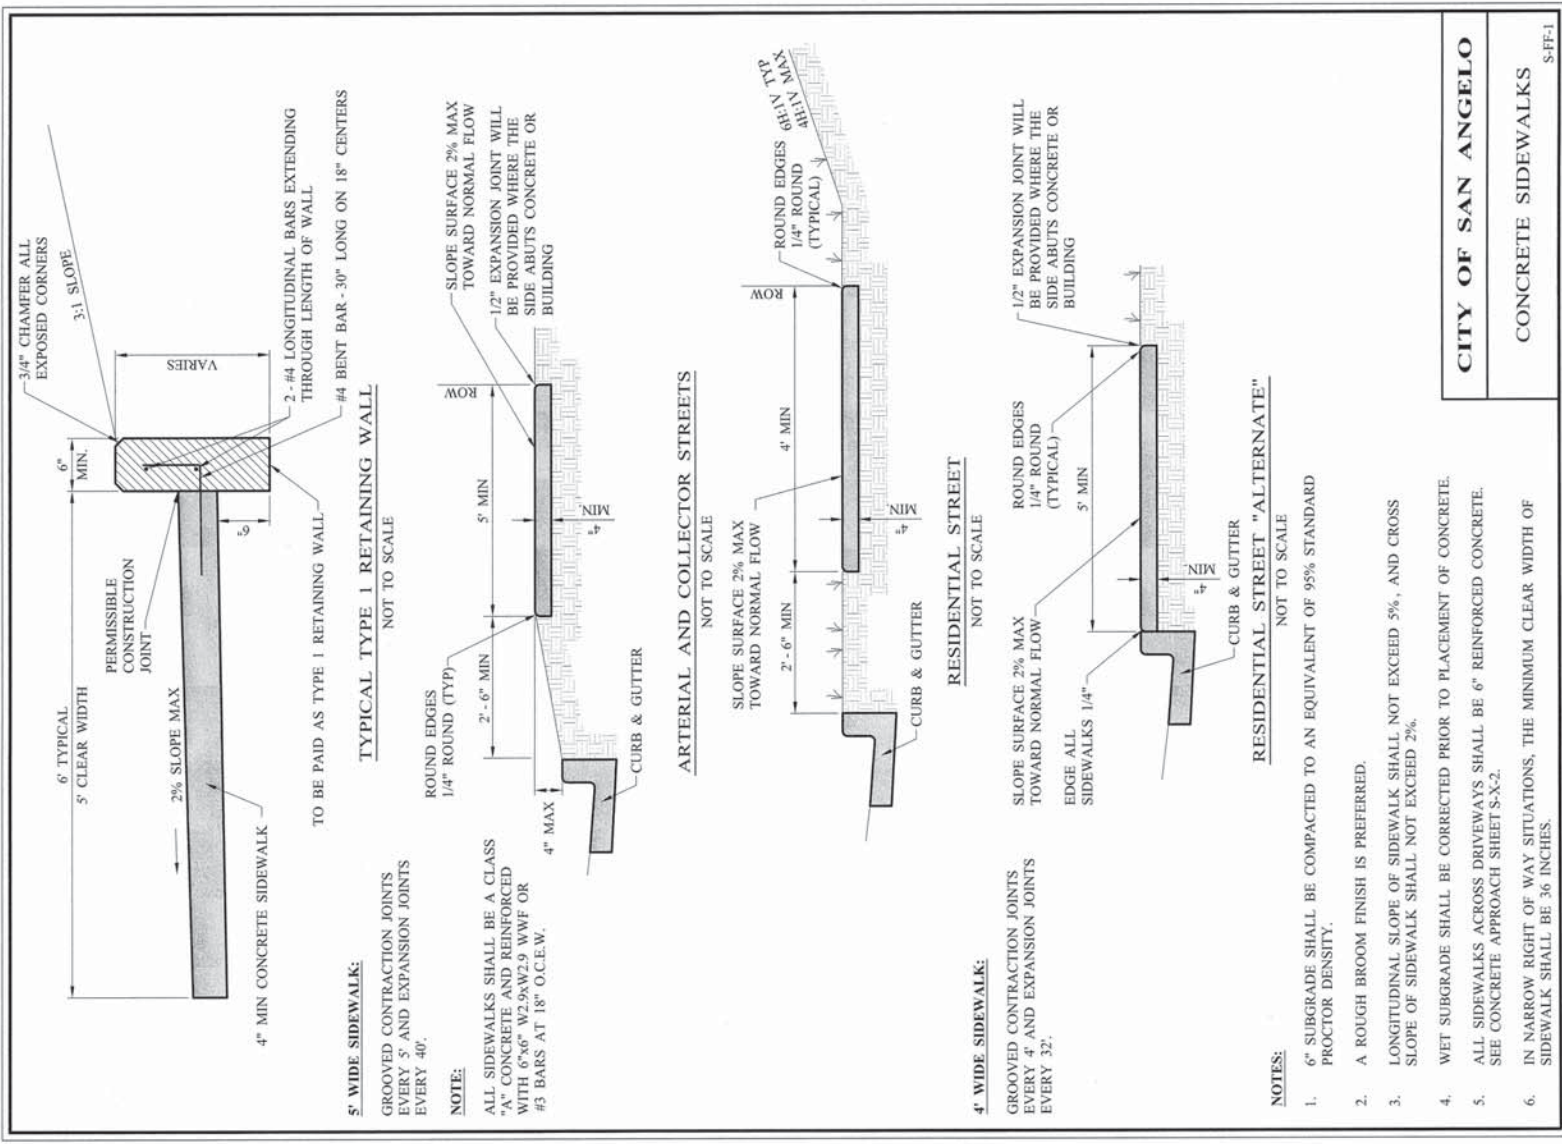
CITY OF SAN ANGELO

CONCRETE SIDEWALKS

S-FF-1

3/4" CHAMFER ALL EXPOSED CORNERS

3:1 SLOPE

VARIES

6" MIN.

2 - #4 LONGITUDINAL BARS EXTENDING THROUGH LENGTH OF WALL

#4 BENT BAR - 30" LONG ON 18" CENTERS

6"

6' TYPICAL
5' CLEAR WIDTH

PERMISSIBLE CONSTRUCTION JOINT

2% SLOPE MAX

4" MIN CONCRETE SIDEWALK

TO BE PAID AS TYPE 1 RETAINING WALL

TYPICAL TYPE 1 RETAINING WALL
NOT TO SCALE

SLOPE SURFACE 2% MAX TOWARD NORMAL FLOW

1/2" EXPANSION JOINT WILL BE PROVIDED WHERE THE SIDE ABUTS CONCRETE OR BUILDING

ROW

5' MIN

4" MIN.

ROUND EDGES 1/4" ROUND (TYP)

2' - 6" MIN

4" MAX

CURB & GUTTER

ARTERIAL AND COLLECTOR STREETS
NOT TO SCALE

6H:1V TYP
4H:1V MAX

ROUND EDGES 1/4" ROUND (TYPICAL)

ROW

4' MIN

4" MIN.

SLOPE SURFACE 2% MAX TOWARD NORMAL FLOW

2' - 6" MIN

CURB & GUTTER

RESIDENTIAL STREET
NOT TO SCALE

1/2" EXPANSION JOINT WILL BE PROVIDED WHERE THE SIDE ABUTS CONCRETE OR BUILDING

ROUND EDGES 1/4" ROUND (TYPICAL)

5' MIN

4" MIN.

SLOPE SURFACE 2% MAX TOWARD NORMAL FLOW

EDGE ALL SIDEWALKS 1/4"

CURB & GUTTER

RESIDENTIAL STREET "ALTERNATE"
NOT TO SCALE

5' WIDE SIDEWALK:
GROOVED CONTRACTION JOINTS EVERY 5' AND EXPANSION JOINTS EVERY 40'.

NOTE:
ALL SIDEWALKS SHALL BE A CLASS "A" CONCRETE AND REINFORCED WITH 6"x6" W2.9xW2.9 WWF OR #3 BARS AT 18" O.C.E.W.

4' WIDE SIDEWALK:
GROOVED CONTRACTION JOINTS EVERY 4' AND EXPANSION JOINTS EVERY 32'.

NOTES:
1. 6" SUBGRADE SHALL BE COMPACTED TO AN EQUIVALENT OF 95% STANDARD PROCTOR DENSITY.
2. A ROUGH BROOM FINISH IS PREFERRED.
3. LONGITUDINAL SLOPE OF SIDEWALK SHALL NOT EXCEED 5%, AND CROSS SLOPE OF SIDEWALK SHALL NOT EXCEED 2%.
4. WET SUBGRADE SHALL BE CORRECTED PRIOR TO PLACEMENT OF CONCRETE.
5. ALL SIDEWALKS ACROSS DRIVEWAYS SHALL BE 6" REINFORCED CONCRETE. SEE CONCRETE APPROACH SHEET S-X-2.
6. IN NARROW RIGHT OF WAY SITUATIONS, THE MINIMUM CLEAR WIDTH OF SIDEWALK SHALL BE 36 INCHES.